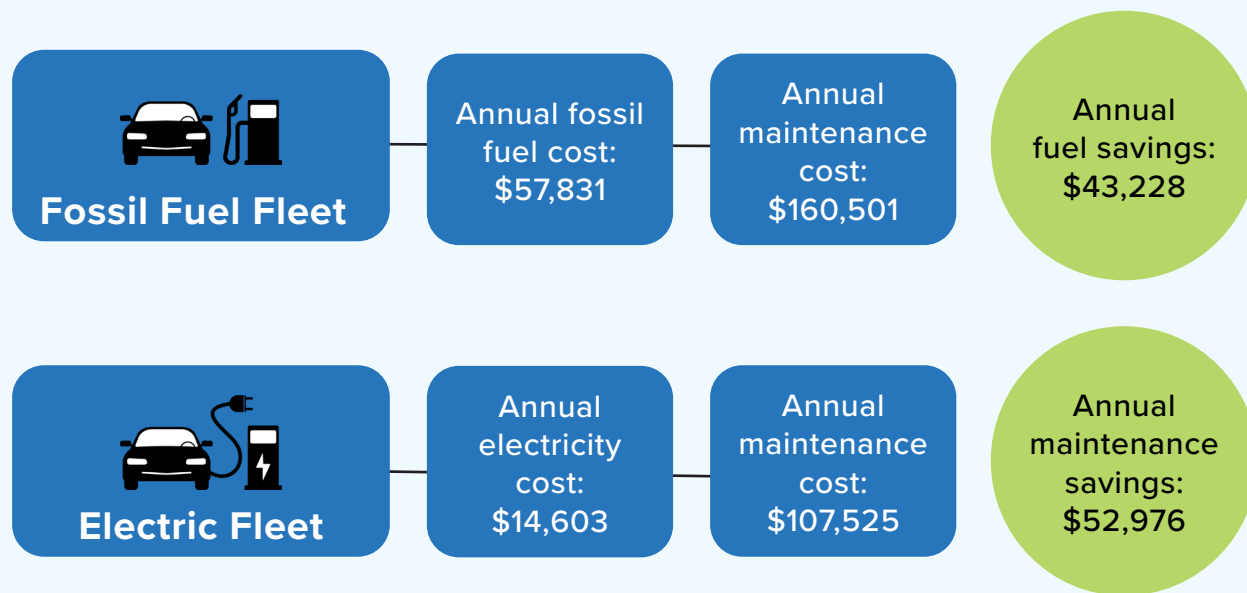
Fossil Fuel Fleet

Annual fossil fuel cost: $57,831

Annual maintenance cost: $160,501

Annual fuel savings: $43,228

Electric Fleet

Annual electricity cost: $14,603

Annual maintenance cost: $107,525

Annual maintenance savings: $52,976